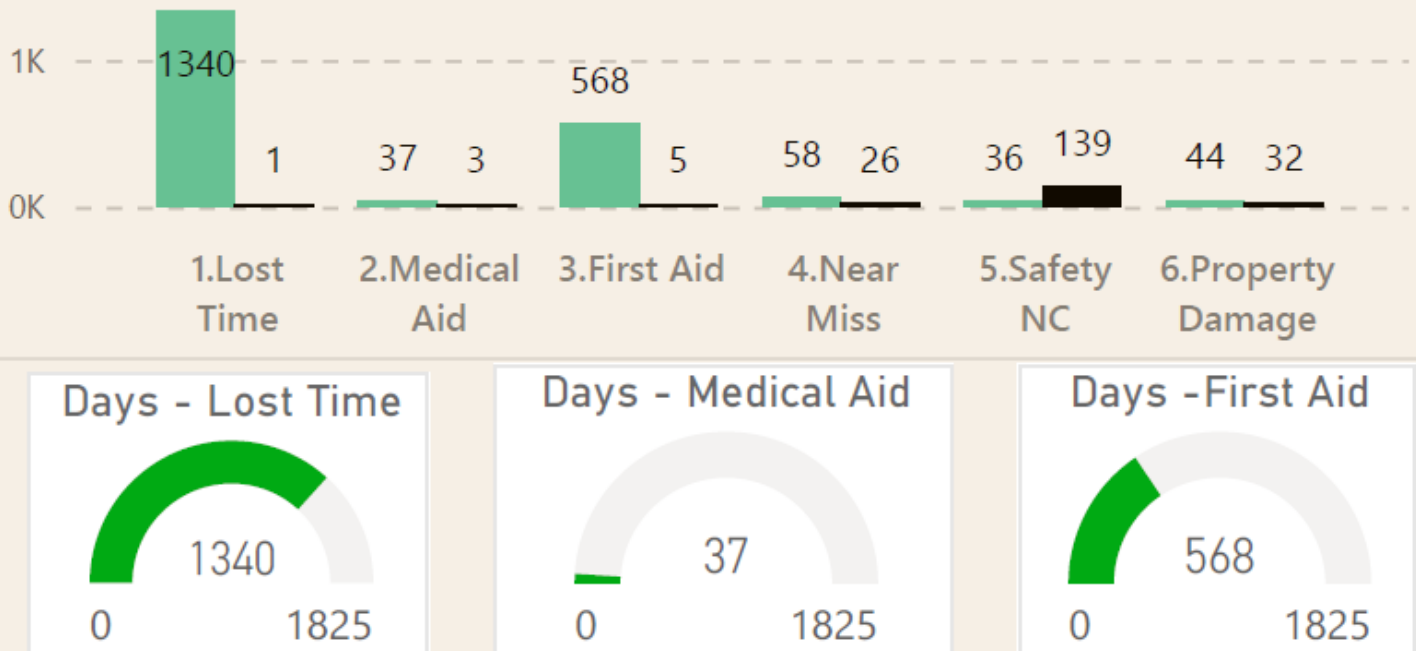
1K
0K
1340
1
37
3
568
5
58
26
36
139
44
32
1.Lost Time
2.Medical Aid
3.First Aid
4.Near Miss
5.Safety NC
6.Property Damage

Days - Lost Time
1340
0
1825

Days - Medical Aid
37
0
1825

Days -First Aid
568
0
1825